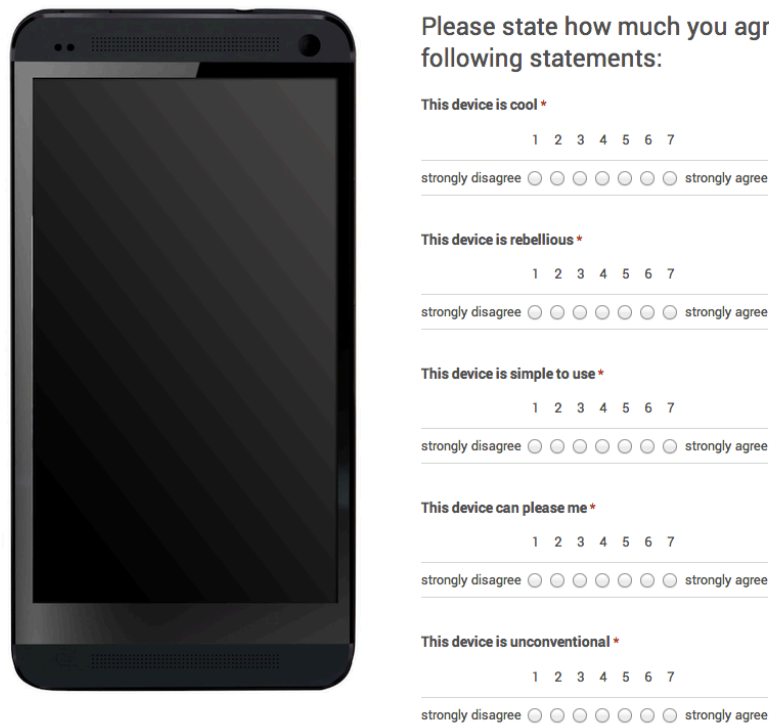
Please state how much you agr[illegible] following statements:

This device is cool *

1 2 3 4 5 6 7

strongly disagree ○ ○ ○ ○ ○ ○ ○ strongly agree

This device is rebellious *

1 2 3 4 5 6 7

strongly disagree ○ ○ ○ ○ ○ ○ ○ strongly agree

This device is simple to use *

1 2 3 4 5 6 7

strongly disagree ○ ○ ○ ○ ○ ○ ○ strongly agree

This device can please me *

1 2 3 4 5 6 7

strongly disagree ○ ○ ○ ○ ○ ○ ○ strongly agree

This device is unconventional *

1 2 3 4 5 6 7

strongly disagree ○ ○ ○ ○ ○ ○ ○ strongly agree